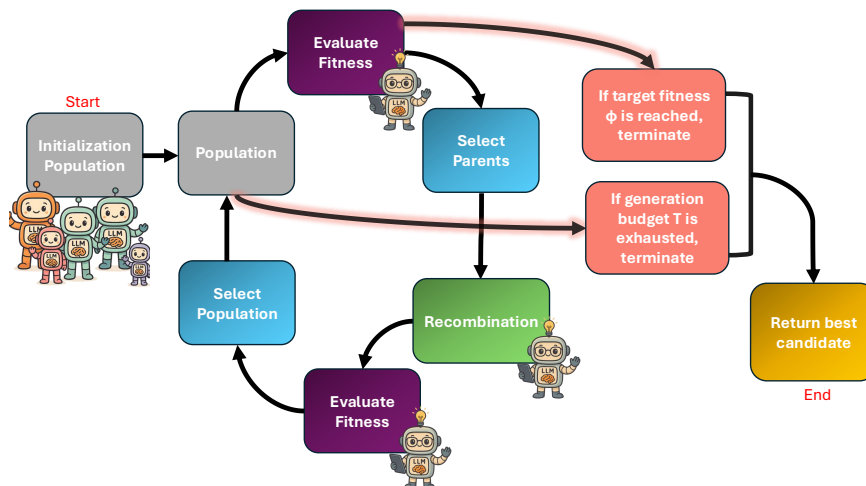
Start

Initialization Population

LLM

LLM

LLM

LLM

LLM

Population

Evaluate Fitness

LLM

Select Parents

If target fitness $\phi$ is reached, terminate

If generation budget T is exhausted, terminate

Return best candidate

End

Recombination

LLM

Select Population

Evaluate Fitness

LLM